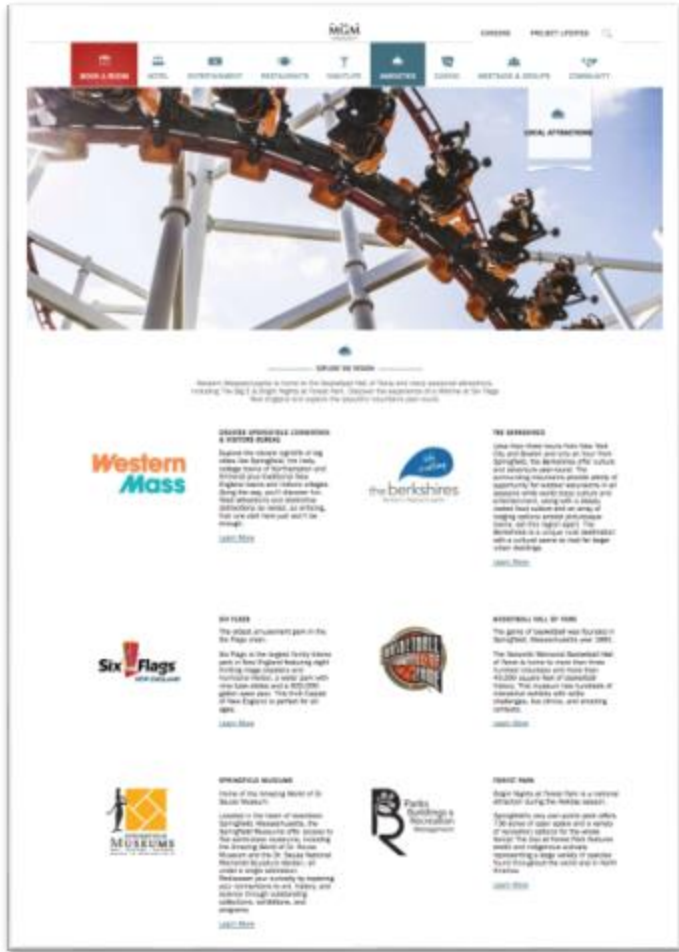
MGM

CAREERS PROJECT UPDATES

BOOK A ROOM HOTEL ENTERTAINMENT RESTAURANTS NIGHTLIFE AMENITIES CASINO MEETINGS & GROUPS COMMUNITY

LOCAL ATTRACTIONS

EXPLORE THE REGION

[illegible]

Western Mass

GREATER SPRINGFIELD CONVENTION & VISITORS BUREAU

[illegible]

Learn More

the berkshires

THE BERKSHIRES

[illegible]

Learn More

Six Flags NEW ENGLAND

SIX FLAGS

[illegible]

Learn More

BASKETBALL HALL OF FAME

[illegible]

Learn More

SPRINGFIELD MUSEUMS

SPRINGFIELD MUSEUMS

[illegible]

Learn More

Parks Buildings & Recreation Management

FOREST PARK

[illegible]

Learn More